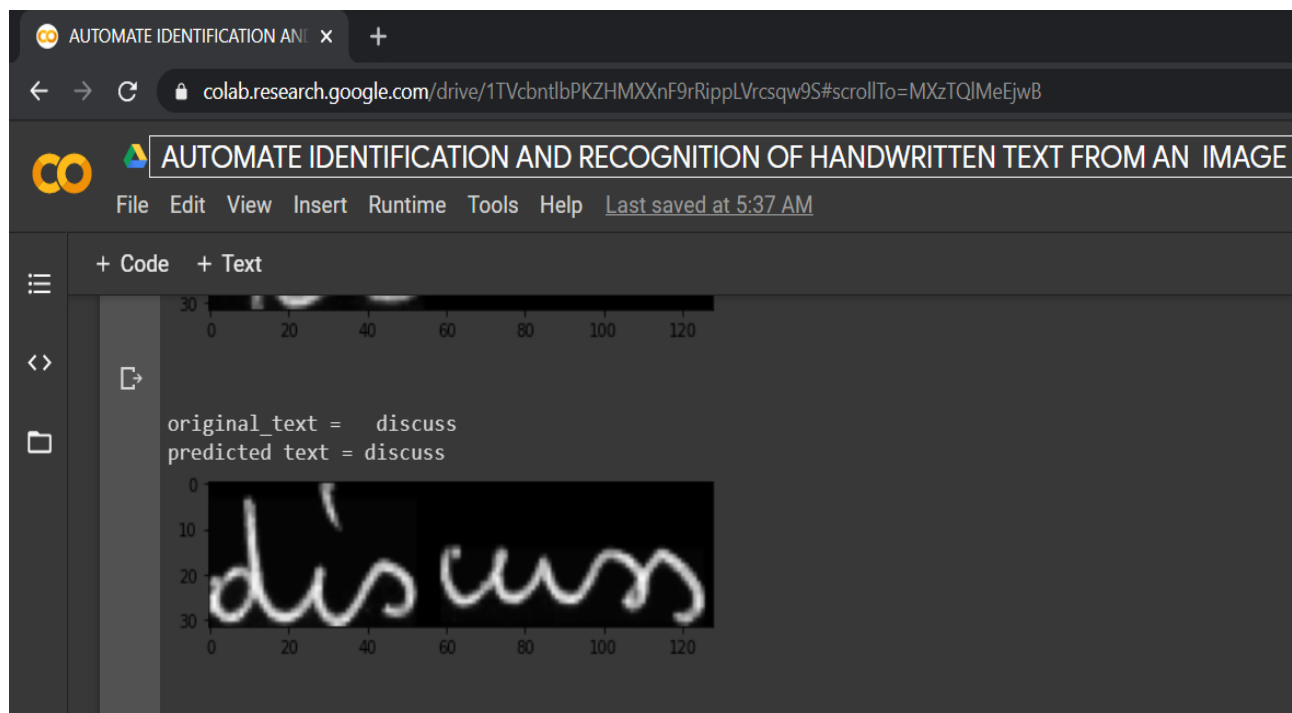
AUTOMATE IDENTIFICATION AN ×
+
colab.research.google.com/drive/1TVcbntlbPKZHMXXnF9rRippLVrcsqw9S#scrollTo=MXzTQlMeEjwB

AUTOMATE IDENTIFICATION AND RECOGNITION OF HANDWRITTEN TEXT FROM AN IMAGE
File Edit View Insert Runtime Tools Help Last saved at 5:37 AM

+ Code + Text

30
0 20 40 60 80 100 120

original_text = discuss
predicted text = discuss

0
10
20
30
0 20 40 60 80 100 120

discuss